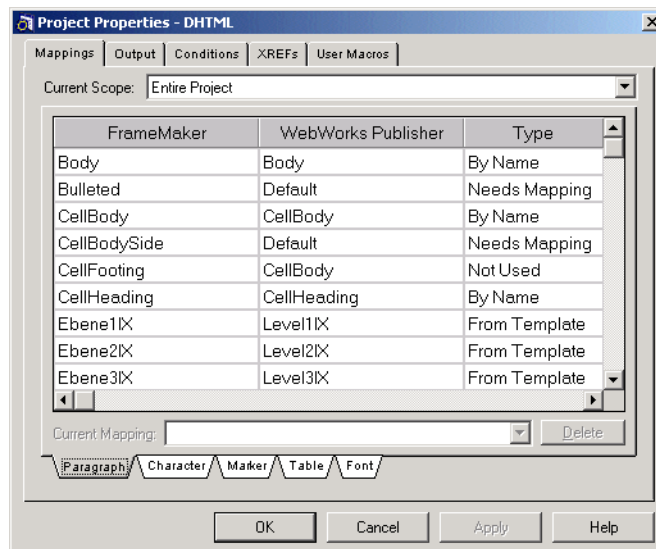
Project Properties - DHTML

Mappings | Output | Conditions | XREFs | User Macros

Current Scope: Entire Project

| FrameMaker | WebWorks Publisher | Type |
|---|---|---|
| Body | Body | By Name |
| Bulleted | Default | Needs Mapping |
| CellBody | CellBody | By Name |
| CellBodySide | Default | Needs Mapping |
| CellFooting | CellBody | Not Used |
| CellHeading | CellHeading | By Name |
| Ebene1IX | Level1IX | From Template |
| Ebene2IX | Level2IX | From Template |
| Ebene3IX | Level3IX | From Template |

Current Mapping: Delete

Paragraph | Character | Marker | Table | Font

OK | Cancel | Apply | Help